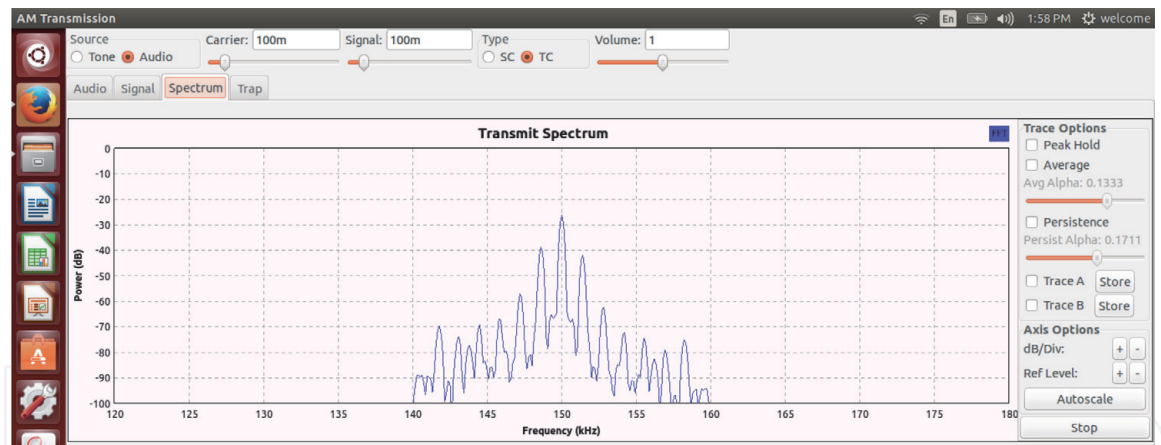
AM Transmission
En 1:58 PM welcome

Source
Tone Audio
Carrier: 100m
Signal: 100m
Type
SC TC
Volume: 1

Audio Signal Spectrum Trap

Transmit Spectrum
FFT

Power (dB)
0
-10
-20
-30
-40
-50
-60
-70
-80
-90
-100

120 125 130 135 140 145 150 155 160 165 170 175 180
Frequency (kHz)

Trace Options
Peak Hold
Average
Avg Alpha: 0.1333
Persistence
Persist Alpha: 0.1711
Trace A Store
Trace B Store
Axis Options
dB/Div: + -
Ref Level: + -
Autoscale
Stop